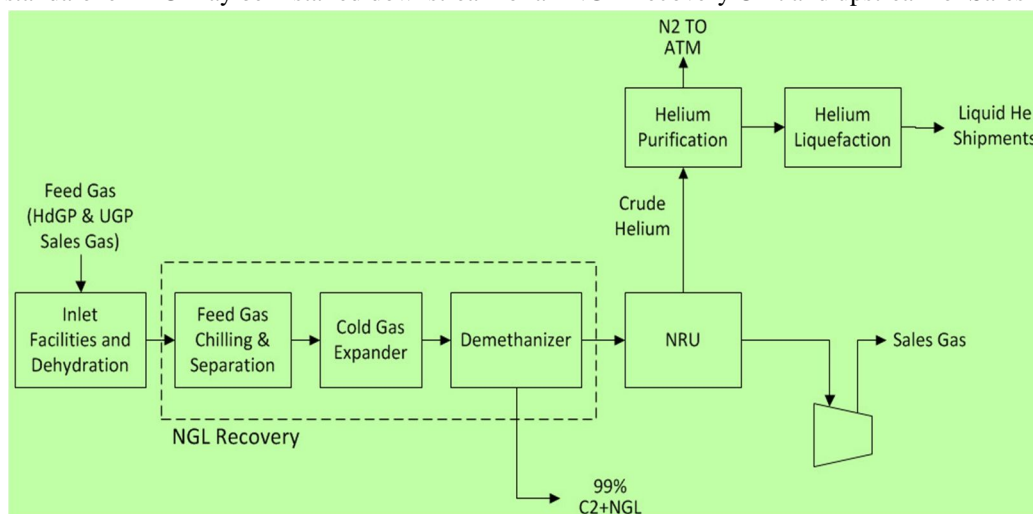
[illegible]

N2 TO ATM

Helium Purification

Helium Liquefaction

Liquid He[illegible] Shipments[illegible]

Feed Gas (HdGP & UGP Sales Gas)

Crude Helium

Inlet Facilities and Dehydration

Feed Gas Chilling & Separation

Cold Gas Expander

Demethanizer

NRU

Sales Gas

NGL Recovery

99% C2+NGL